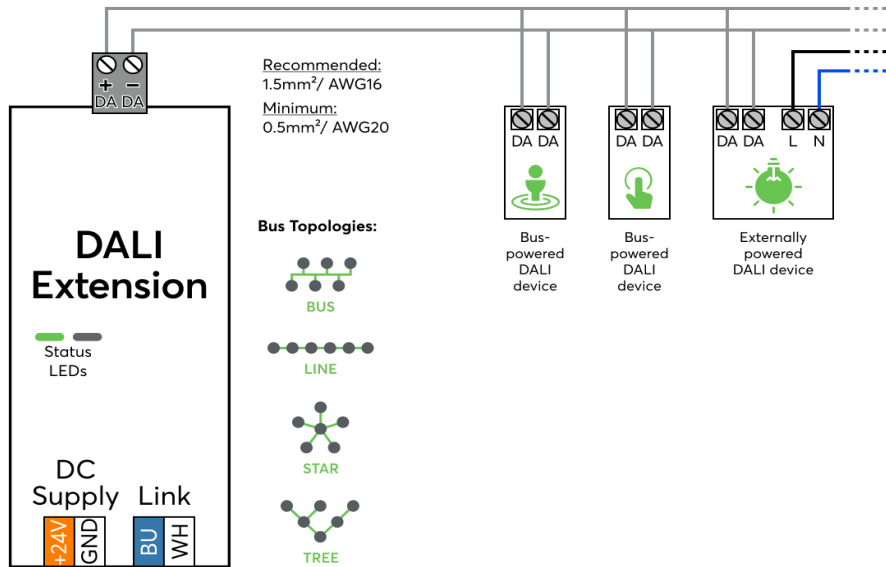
+ −
DA DA

Recommended:
1.5mm²/ AWG16
Minimum:
0.5mm²/ AWG20

DA DA

Bus-powered DALI device

DA DA

Bus-powered DALI device

DA DA L N

Externally powered DALI device

Bus Topologies:

BUS

LINE

STAR

TREE

DALI Extension

Status LEDs

DC Supply

+24V GND

Link

BU WH